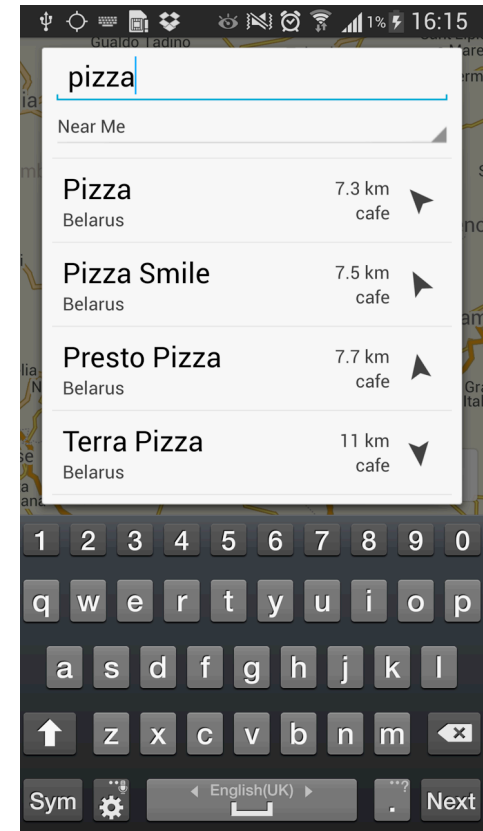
1% 16:15

Gualdo Tadino

pizza

Near Me

Pizza
Belarus
7.3 km
cafe

Pizza Smile
Belarus
7.5 km
cafe

Presto Pizza
Belarus
7.7 km
cafe

Terra Pizza
Belarus
11 km
cafe

1 2 3 4 5 6 7 8 9 0
q w e r t y u i o p
a s d f g h j k l
z x c v b n m
Sym
English(UK)
.
Next